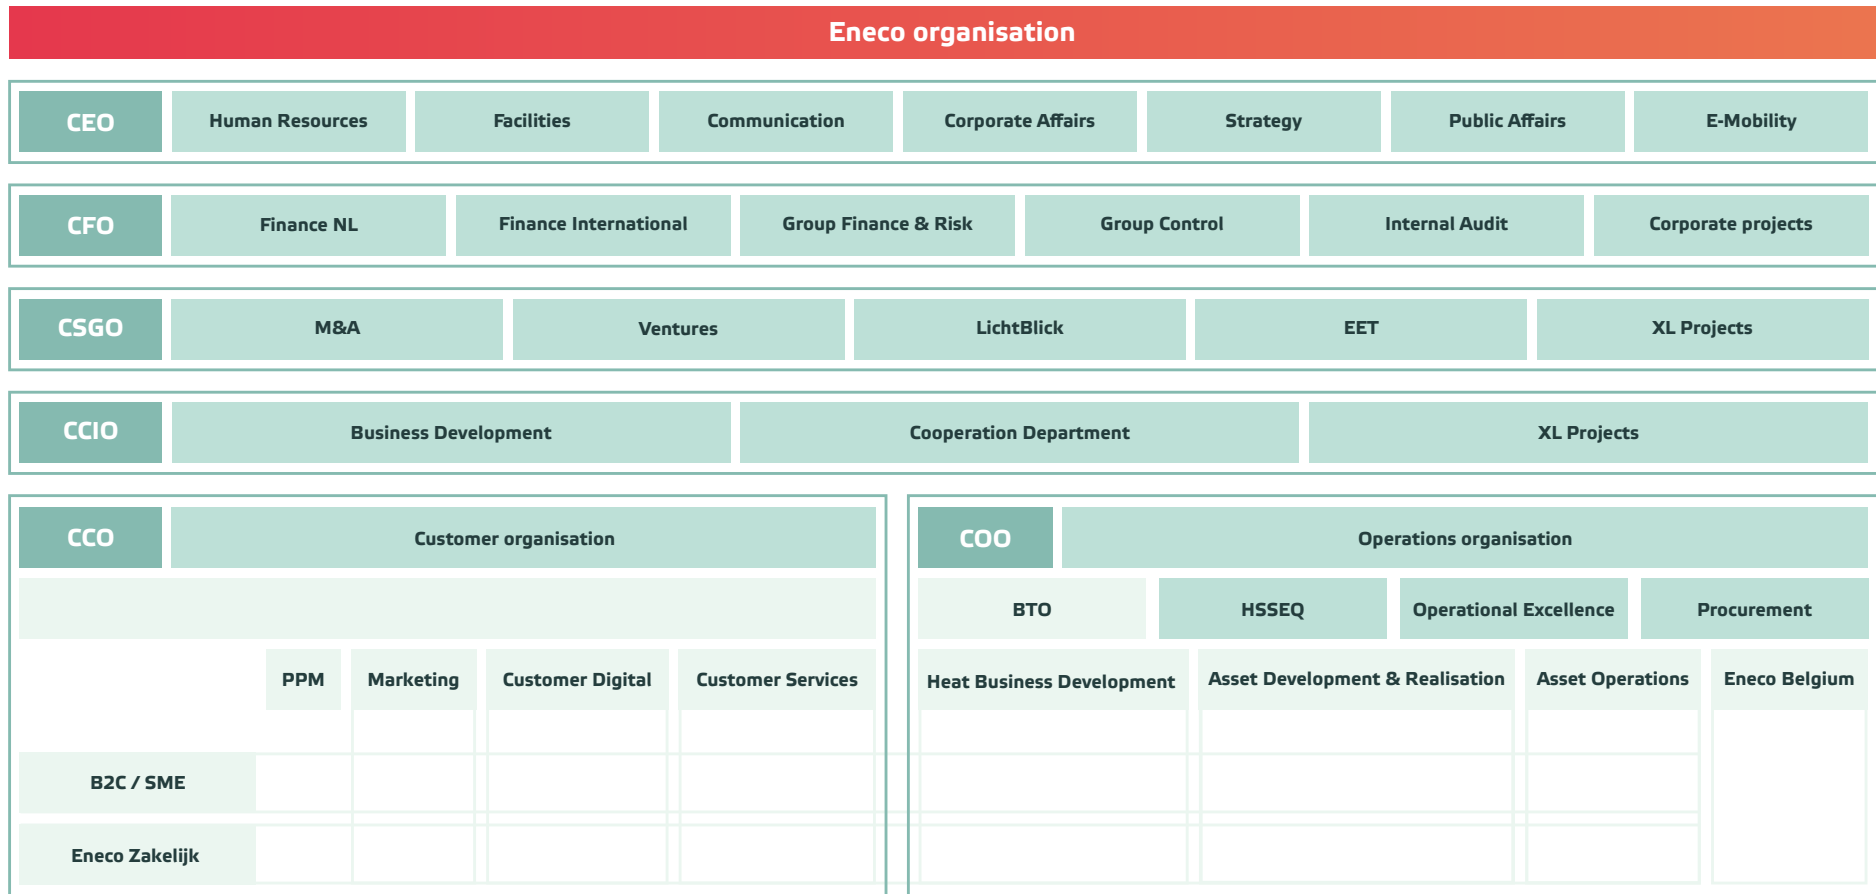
Eneco organisation

| CEO | Human Resources | Facilities | Communication | Corporate Affairs | Strategy | Public Affairs | E-Mobility |
|---|---|---|---|---|---|---|---|

| CFO | Finance NL | Finance International | Group Finance & Risk | Group Control | Internal Audit | Corporate projects |
|---|---|---|---|---|---|---|

| CSGO | M&A | Ventures | LichtBlick | EET | XL Projects |
|---|---|---|---|---|---|

| CCIO | Business Development | Cooperation Department | XL Projects |
|---|---|---|---|

CCO
Customer organisation

| | PPM | Marketing | Customer Digital | Customer Services |
|---|---|---|---|---|
| B2C / SME | | | | |
| Eneco Zakelijk | | | | |

COO
Operations organisation

| BTO | HSSEQ | Operational Excellence | Procurement |
|---|---|---|---|
| Heat Business Development | Asset Development & Realisation | Asset Operations | Eneco Belgium |